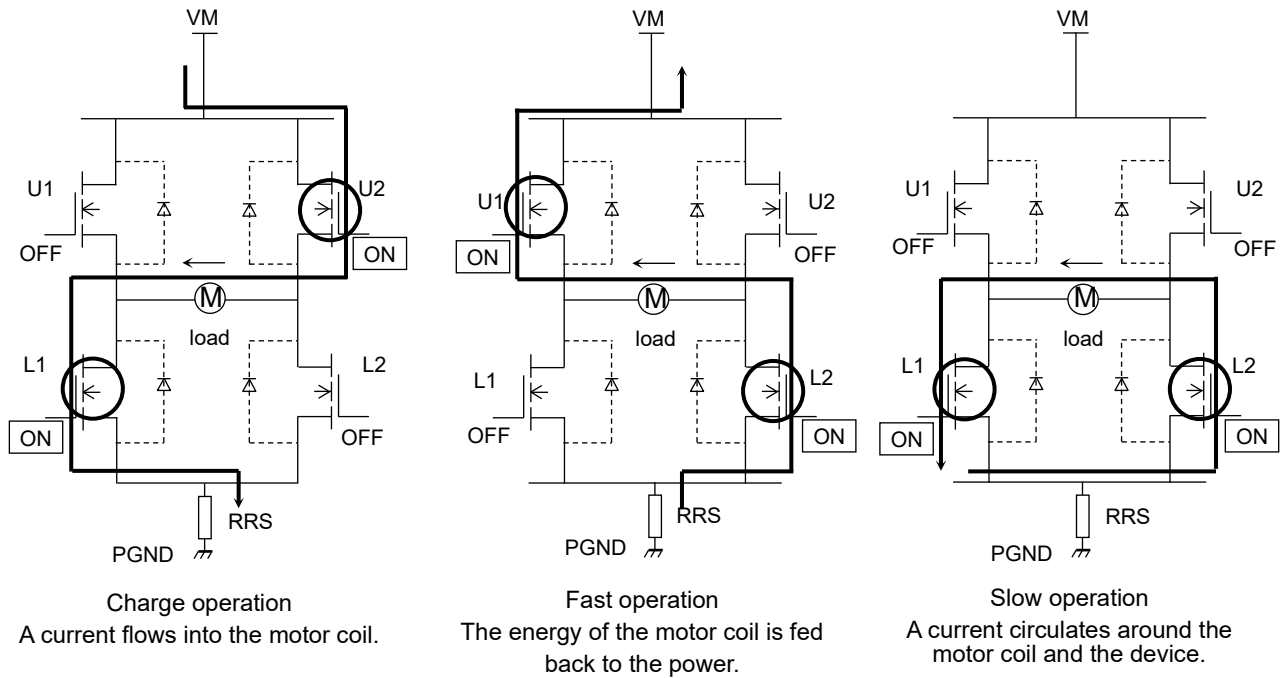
VM

U1

U2

OFF

ON

M

load

L1

L2

ON

OFF

RRS

PGND

Charge operation
A current flows into the motor coil.

VM

U1

U2

ON

OFF

M

load

L1

L2

OFF

ON

RRS

PGND

Fast operation
The energy of the motor coil is fed back to the power.

VM

U1

U2

OFF

OFF

M

load

L1

L2

ON

ON

RRS

PGND

Slow operation
A current circulates around the motor coil and the device.